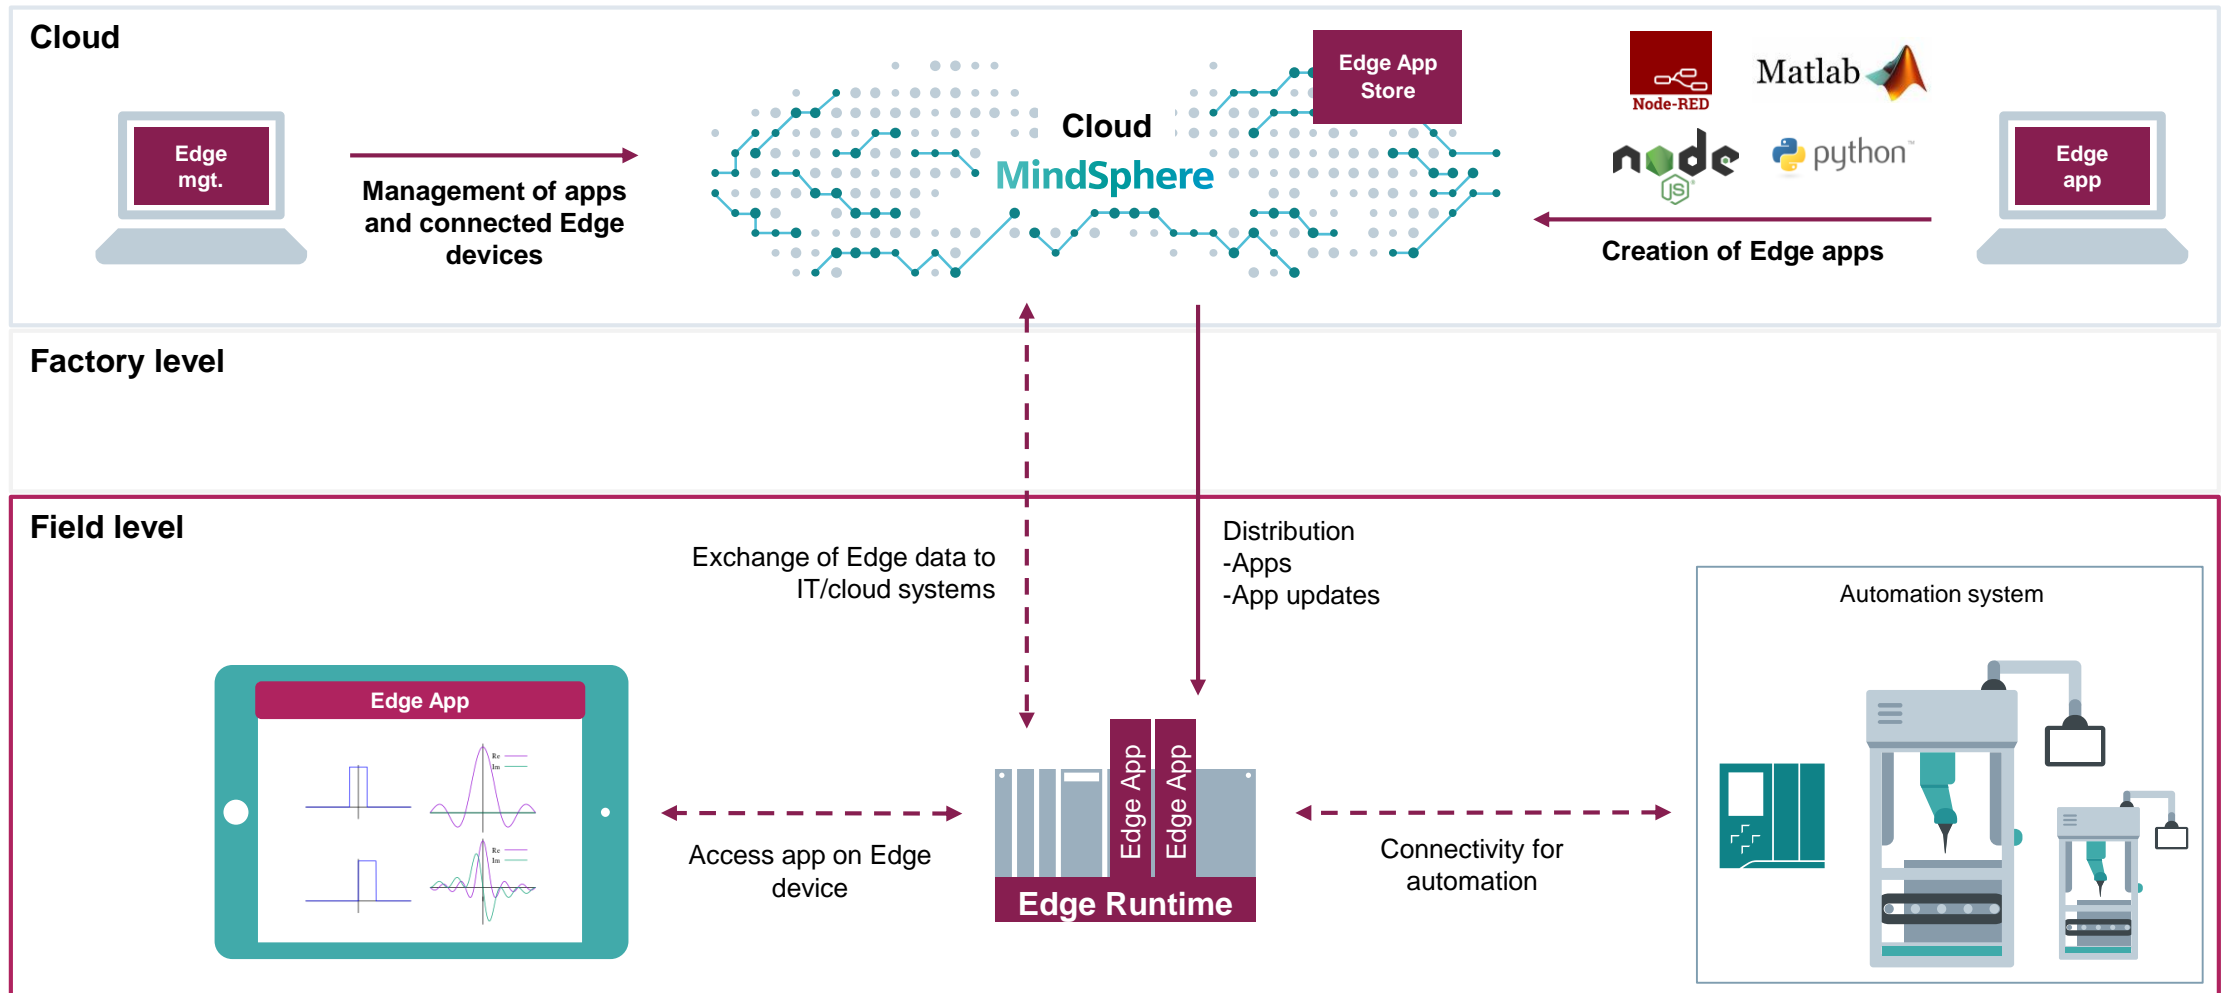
Cloud

Edge mgt.

Management of apps and connected Edge devices

Cloud
MindSphere

Edge App Store

Node-RED

Matlab

node JS

python

Edge app

Creation of Edge apps

Factory level

Field level

Exchange of Edge data to IT/cloud systems

Distribution
-Apps
-App updates

Automation system

Edge App

Re
Im

Re
Im

Access app on Edge device

Edge App

Edge App

Edge Runtime

Connectivity for automation